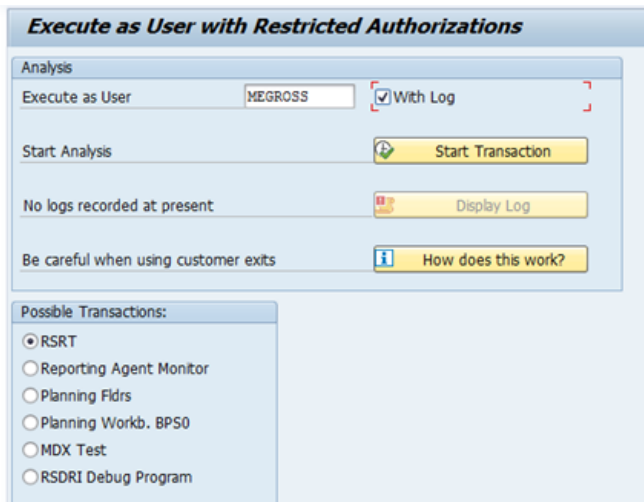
Execute as User with Restricted Authorizations

Analysis

Execute as User MEGROSS

With Log

Start Analysis

Start Transaction

No logs recorded at present

Display Log

Be careful when using customer exits

How does this work?

Possible Transactions:

RSRT

Reporting Agent Monitor

Planning Fldrs

Planning Workb. BPS0

MDX Test

RSDRI Debug Program